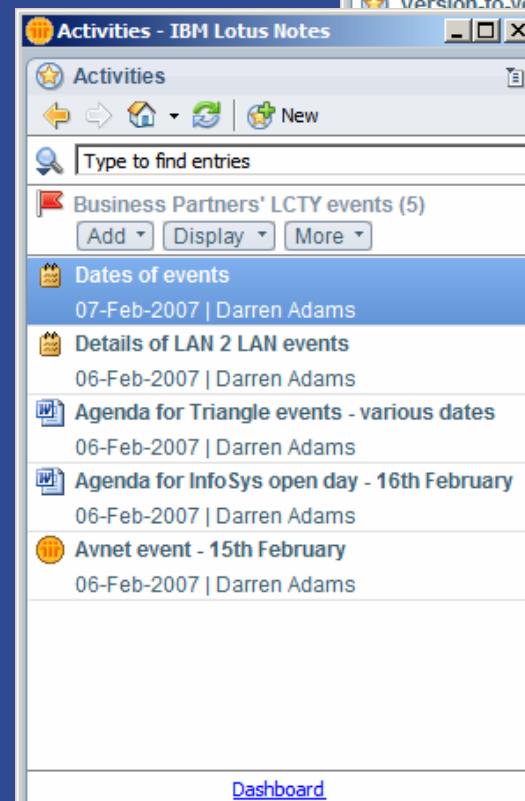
Version-to-v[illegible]

Activities - IBM Lotus Notes

Activities

New

Type to find entries

Business Partners' LCTY events (5)

Add ▾ Display ▾ More ▾

Dates of events
07-Feb-2007 | Darren Adams

Details of LAN 2 LAN events
06-Feb-2007 | Darren Adams

Agenda for Triangle events - various dates
06-Feb-2007 | Darren Adams

Agenda for InfoSys open day - 16th February
06-Feb-2007 | Darren Adams

Avnet event - 15th February
06-Feb-2007 | Darren Adams

Dashboard